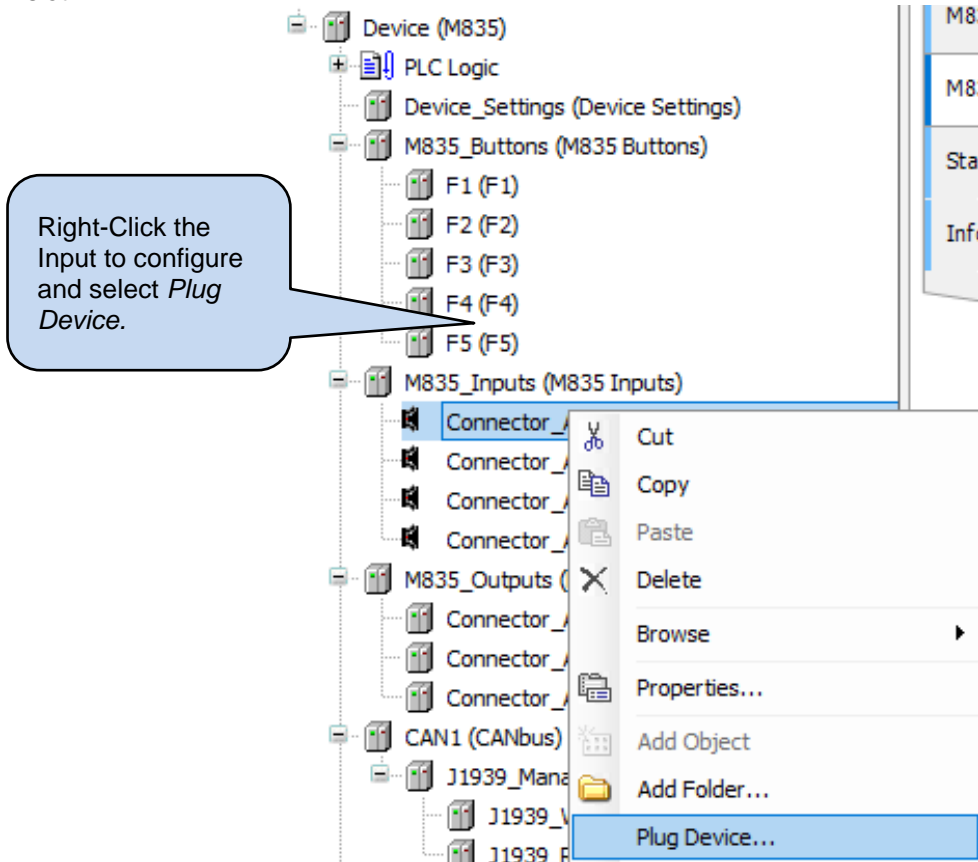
Device (M835)
PLC Logic
Device_Settings (Device Settings)
M835_Buttons (M835 Buttons)
F1 (F1)
F2 (F2)
F3 (F3)
F4 (F4)
F5 (F5)
M835_Inputs (M835 Inputs)
Connector_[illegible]
Connector_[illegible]
Connector_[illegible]
Connector_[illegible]
M835_Outputs ([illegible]
Connector_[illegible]
Connector_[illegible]
Connector_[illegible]
CAN1 (CANbus)
J1939_Mana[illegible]
J1939_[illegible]
J1939_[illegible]

M83
M83
Sta
Info

Right-Click the Input to configure and select *Plug Device.*

Cut
Copy
Paste
Delete
Browse
Properties...
Add Object
Add Folder...
Plug Device...